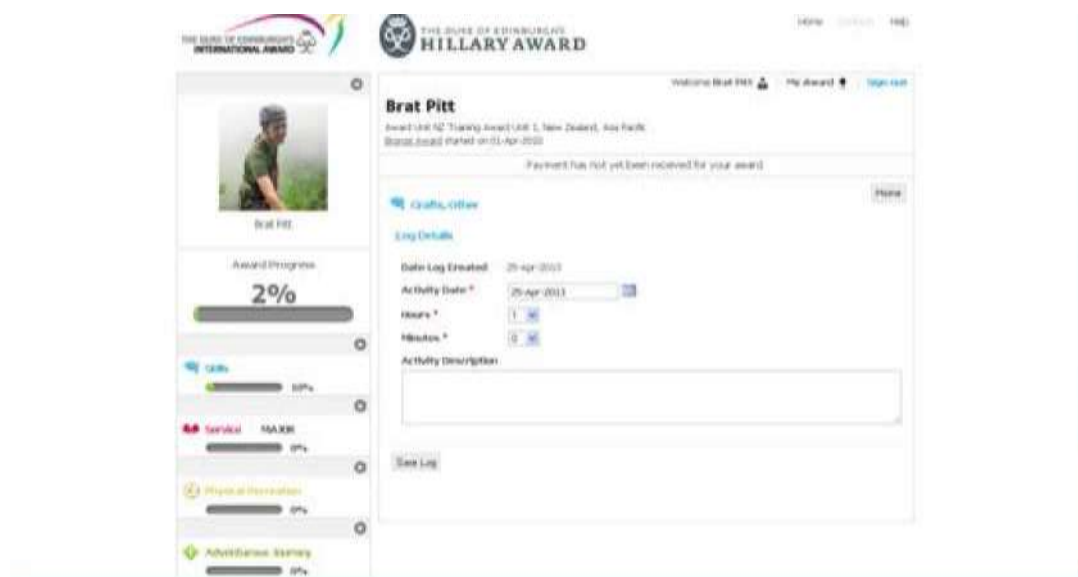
THE DUKE OF EDINBURGH'S INTERNATIONAL AWARD

THE DUKE OF EDINBURGH'S HILLARY AWARD

Home Contact Help

Welcome Brat Pitt My Award Sign out

Brat Pitt

Award Unit NZ Training Award Unit 1, New Zealand, Asia Pacific
Bronze Award started on 01-Apr-2013

Payment has not yet been received for your award

Home

Crafts, Other

Log Details

Date Log Created 25-Apr-2013

Activity Date * 25-Apr-2013

Hours * 1

Minutes * 0

Activity Description

Save Log

Brat Pitt

Award Progress

2%

Skills 10%

Service MAXIR 0%

Physical Recreation 0%

Adventurous Journey 0%